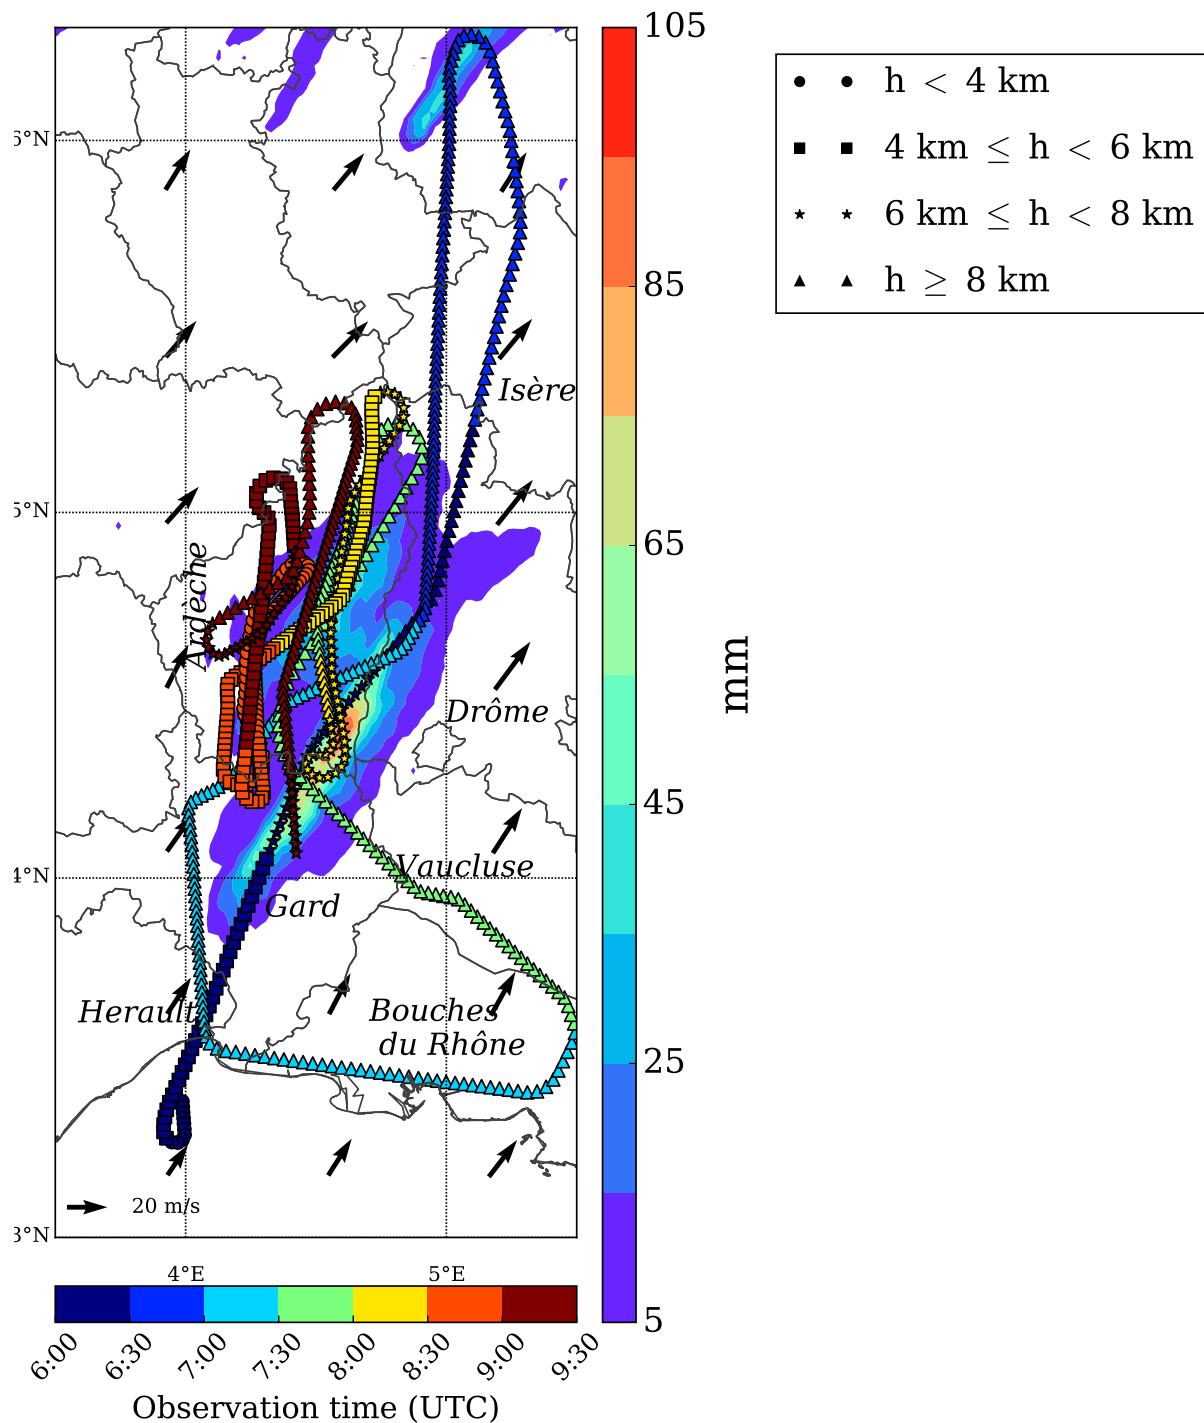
5°N

5°N

4°N

3°N

Isère

Ardèche

Drôme

Vaucluse

Gard

Herault

Bouches du Rhône

20 m/s

4°E

5°E

6:00 6:30 7:00 7:30 8:00 8:30 9:00 9:30

Observation time (UTC)

105

85

65

45

25

5

mm

h $<$ 4 km

4 km $\leq$ h $<$ 6 km

6 km $\leq$ h $<$ 8 km

h $\geq$ 8 km